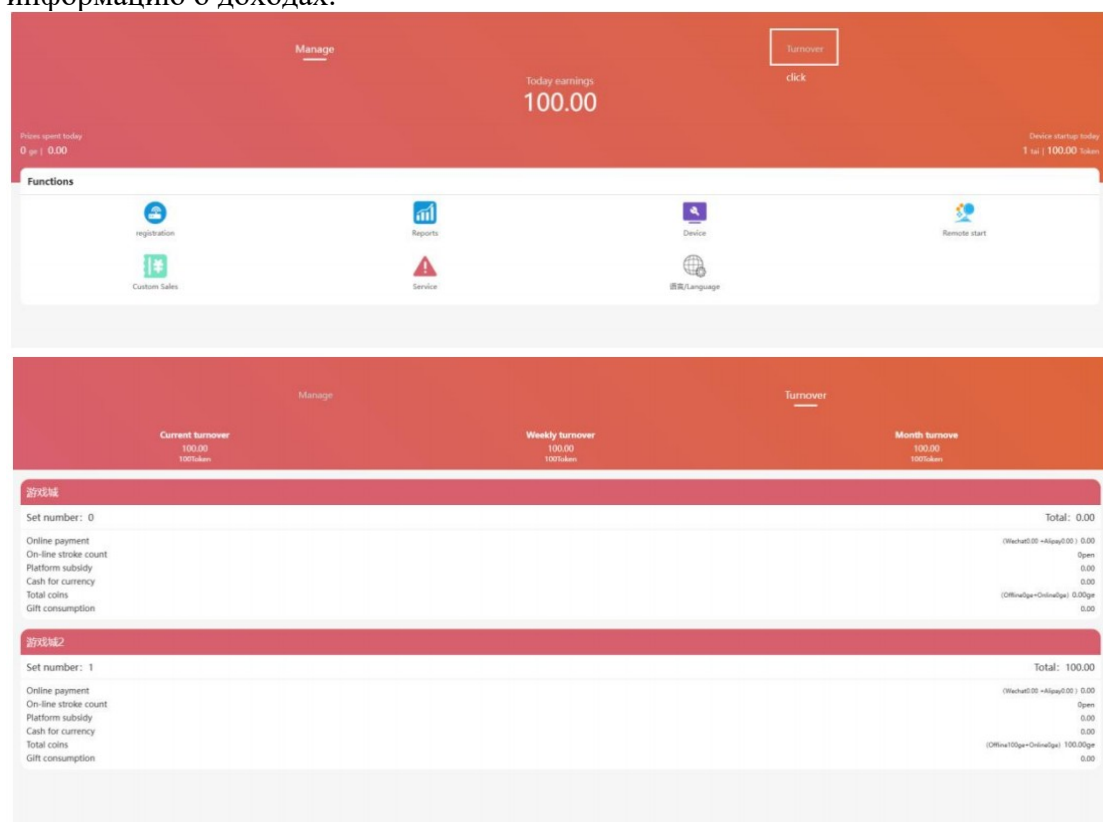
информацию о доходах.

Manage

Turnover

click

Today earnings
100.00

Prizes spent today
0 ge | 0.00

Device startup today
1 tai | 100.00 Token

Functions

registration

Reports

Device

Remote start

Custom Sales

Service

语言/Language

Manage

Turnover

Current turnover
100.00
100Token

Weekly turnover
100.00
100Token

Month turnove
100.00
100Token

游戏城

Set number: 0

Total: 0.00

Online payment (Wechat0.00 +Alipay0.00 ) 0.00
On-line stroke count 0pen
Platform subsidy 0.00
Cash for currency 0.00
Total coins (Offline0ge+Online0ge) 0.00ge
Gift consumption 0.00

游戏城2

Set number: 1

Total: 100.00

Online payment (Wechat0.00 +Alipay0.00 ) 0.00
On-line stroke count 0pen
Platform subsidy 0.00
Cash for currency 0.00
Total coins (Offline100ge+Online0ge) 100.00ge
Gift consumption 0.00